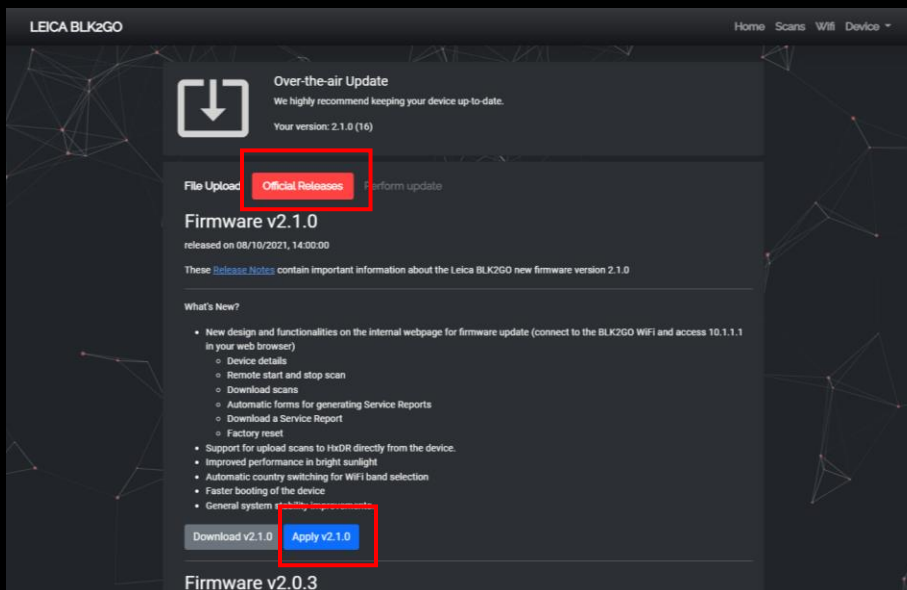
LEICA BLK2GO

Home Scans Wifi Device

Over-the-air Update

We highly recommend keeping your device up-to-date.

Your version: 2.1.0 (16)

File Upload Official Releases Perform update

Firmware v2.1.0

released on 08/10/2021, 14:00:00

These Release Notes contain important information about the Leica BLK2GO new firmware version 2.1.0

What's New?

- New design and functionalities on the internal webpage for firmware update (connect to the BLK2GO WiFi and access 10.1.1.1 in your web browser)
  - Device details
  - Remote start and stop scan
  - Download scans
  - Automatic forms for generating Service Reports
  - Download a Service Report
  - Factory reset
- Support for upload scans to HxDR directly from the device.
- Improved performance in bright sunlight
- Automatic country switching for WiFi band selection
- Faster booting of the device
- General system stability improvements

Download v2.1.0 Apply v2.1.0

Firmware v2.0.3